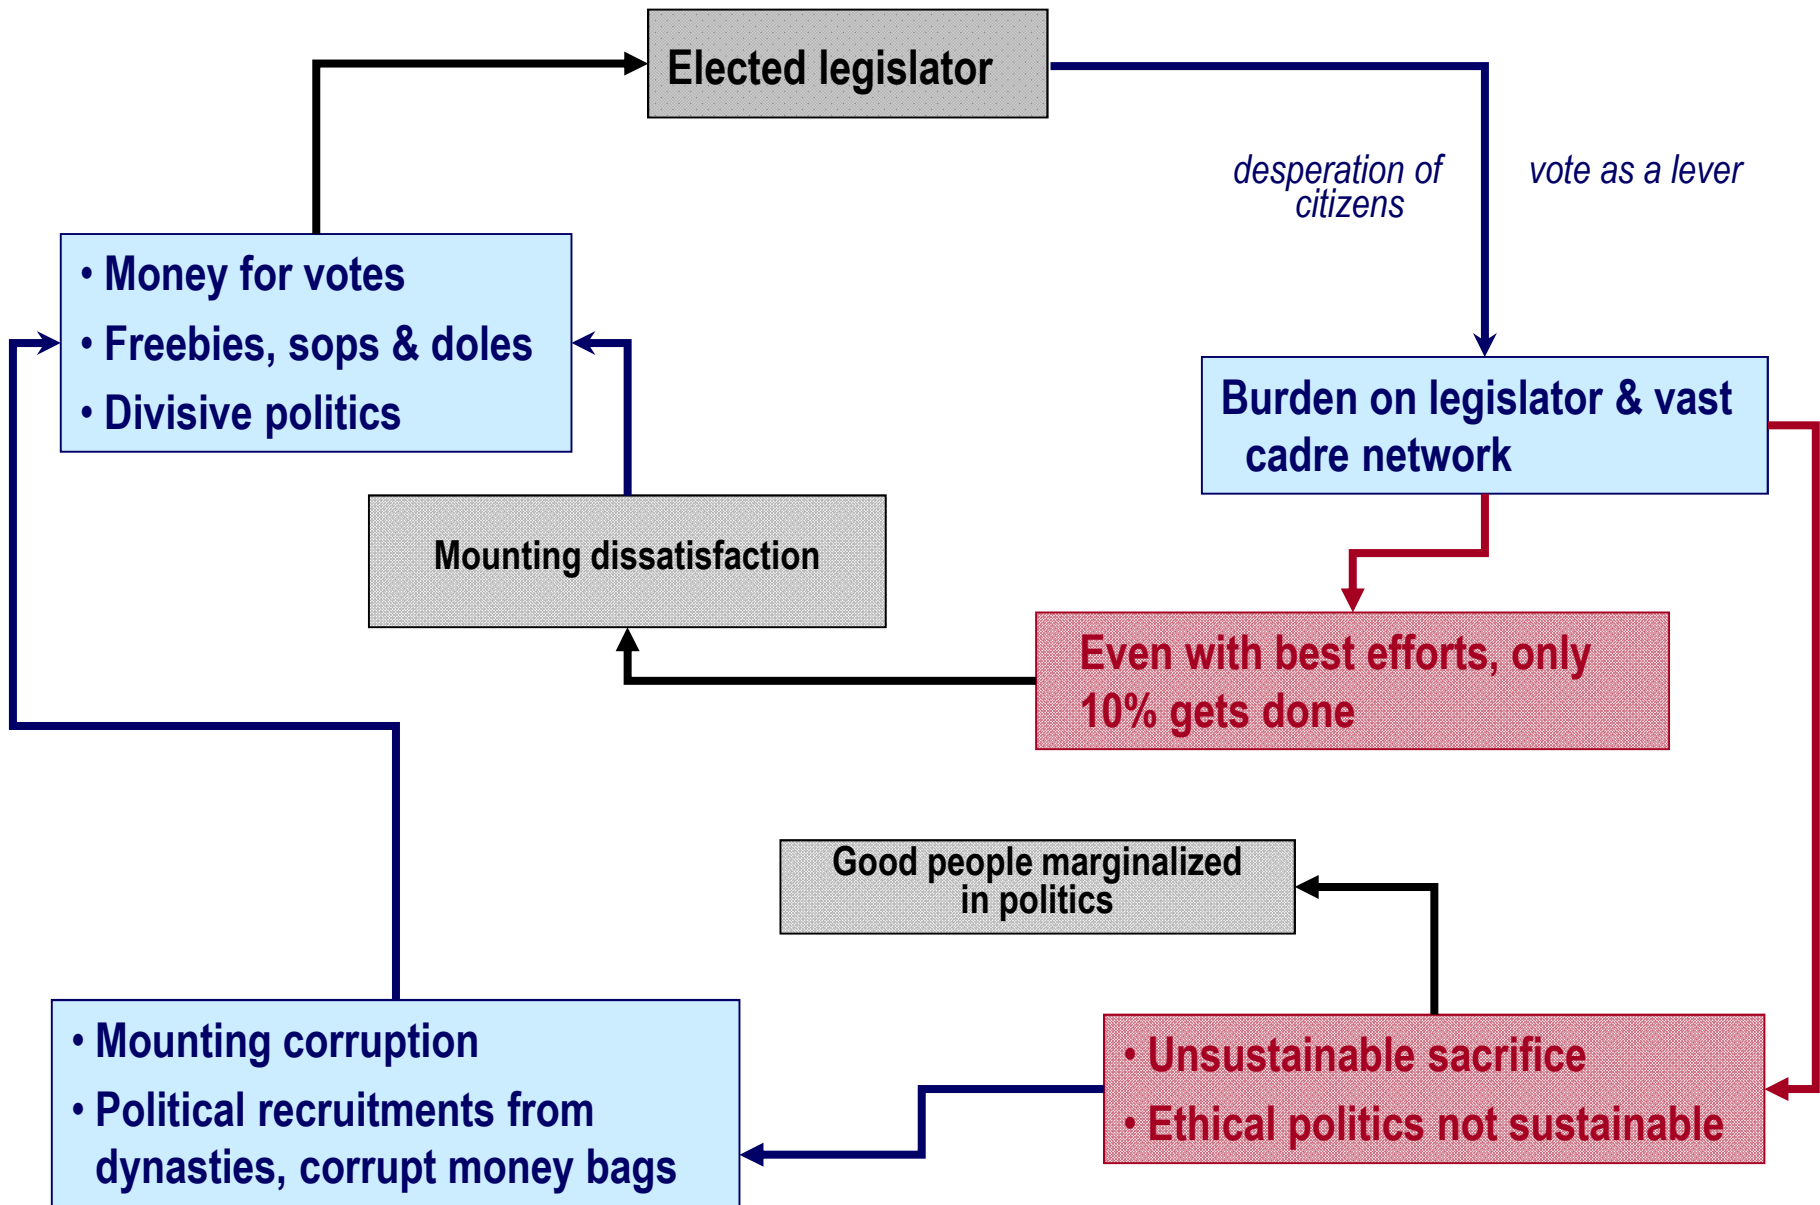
Elected legislator

desperation of citizens

vote as a lever

• Money for votes
• Freebies, sops & doles
• Divisive politics

Burden on legislator & vast cadre network

Mounting dissatisfaction

Even with best efforts, only 10% gets done

Good people marginalized in politics

• Mounting corruption
• Political recruitments from dynasties, corrupt money bags

• Unsustainable sacrifice
• Ethical politics not sustainable